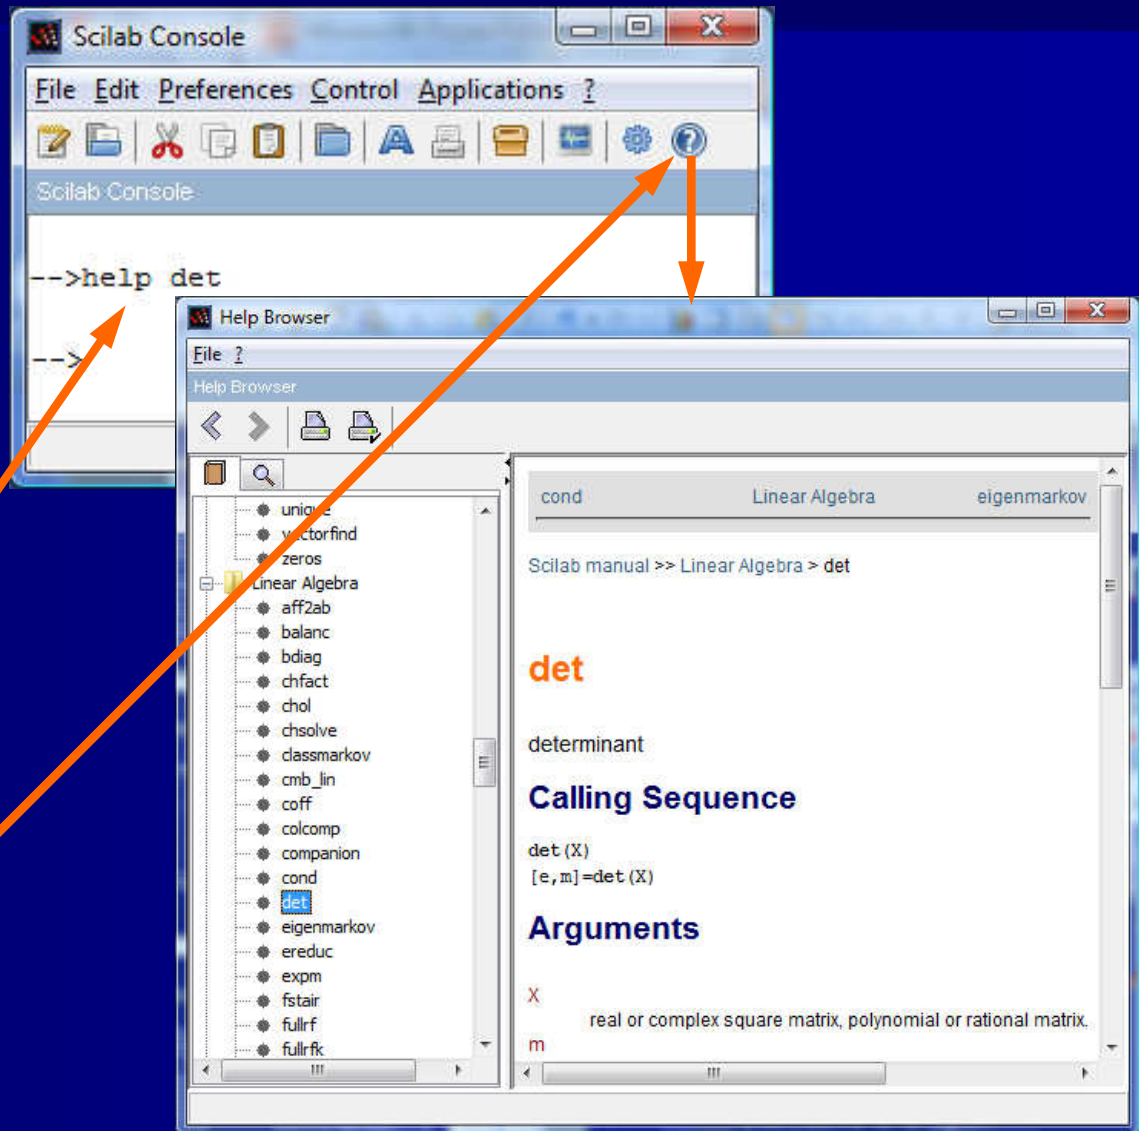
Scilab Console

File Edit Preferences Control Applications ?

Scilab Console

-->help det

-->

Help Browser

File ?

Help Browser

unique
vectorfind
zeros
Linear Algebra
aff2ab
balanc
bdiag
chfact
chol
chsolve
classmarkov
cmb_lin
coff
colcomp
companion
cond
det
eigenmarkov
ereduc
expm
fstair
fullrf
fullrfk

cond Linear Algebra eigenmarkov

Scilab manual >> Linear Algebra > det

det

determinant

Calling Sequence

det(X)
[e,m]=det(X)

Arguments

X
real or complex square matrix, polynomial or rational matrix.
m